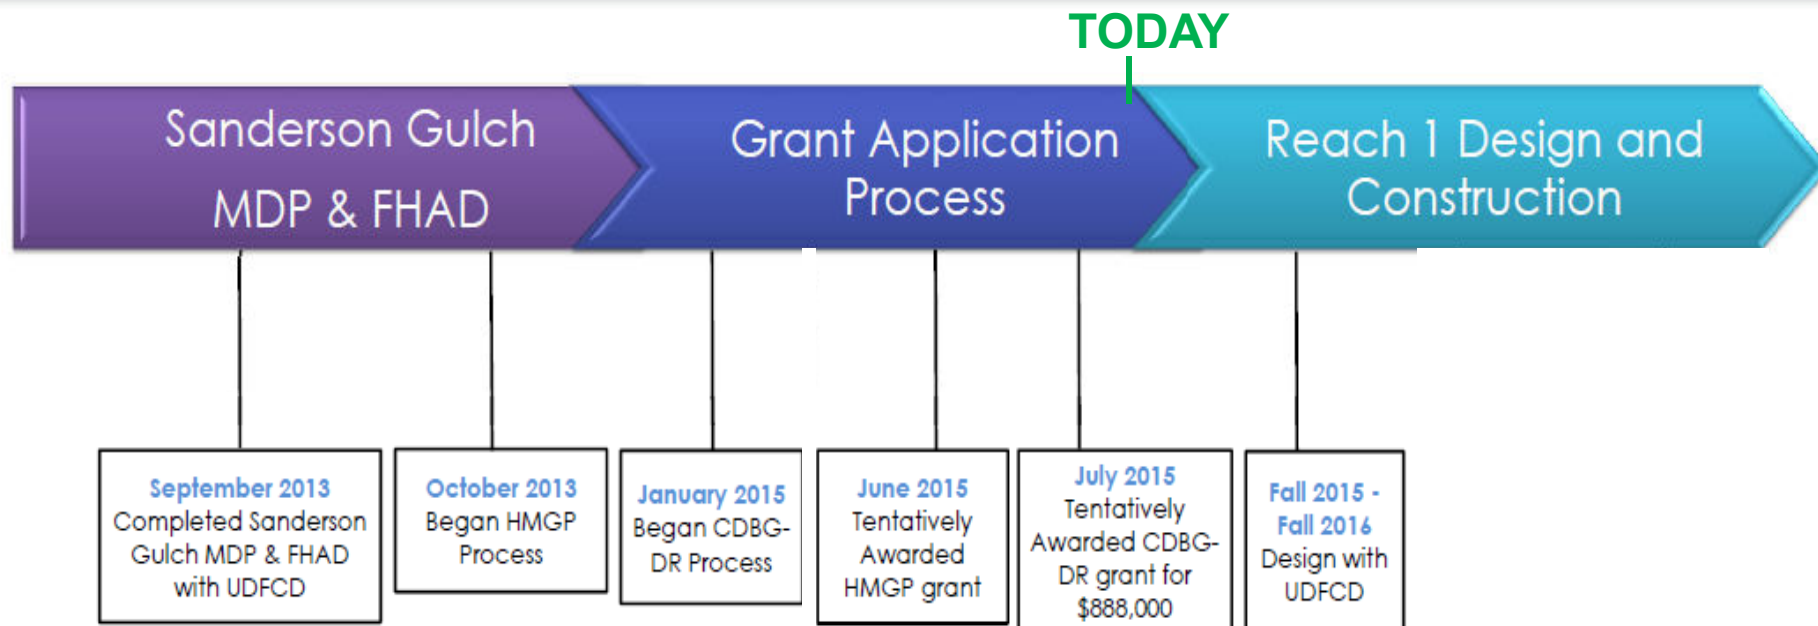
TODAY

Sanderson Gulch MDP & FHAD

Grant Application Process

Reach 1 Design and Construction

September 2013
Completed Sanderson Gulch MDP & FHAD with UDFCD

October 2013
Began HMGP Process

January 2015
Began CDBG-DR Process

June 2015
Tentatively Awarded HMGP grant

July 2015
Tentatively Awarded CDBG-DR grant for $888,000

Fall 2015 - Fall 2016
Design with UDFCD